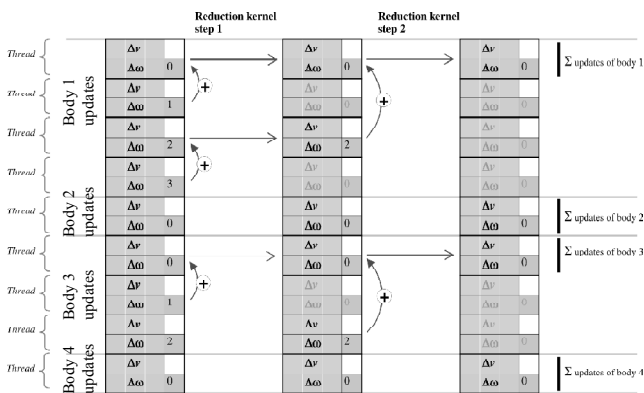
Reduction kernel step 1

Reduction kernel step 2

Thread
Thread
Thread
Thread
Thread
Thread
Thread
Thread
Thread

Body 1 updates
Body 2 updates
Body 3 updates
Body 4 updates

| $\Delta v$ | | $\Delta v$ | | $\Delta v$ | |
|---|---|---|---|---|---|
| $\Delta\omega$ | 0 | $\Delta\omega$ | 0 | $\Delta\omega$ | 0 |
| $\Delta v$ | | $\Delta v$ | | $\Delta v$ | |
| $\Delta\omega$ | 1 | $\Delta\omega$ | 0 | $\Delta\omega$ | 0 |
| $\Delta v$ | | $\Delta v$ | | $\Delta v$ | |
| $\Delta\omega$ | 2 | $\Delta\omega$ | 2 | $\Delta\omega$ | 0 |
| $\Delta v$ | | $\Delta v$ | | $\Delta v$ | |
| $\Delta\omega$ | 3 | $\Delta\omega$ | 0 | $\Delta\omega$ | 0 |
| $\Delta v$ | | $\Delta v$ | | $\Delta v$ | |
| $\Delta\omega$ | 0 | $\Delta\omega$ | 0 | $\Delta\omega$ | 0 |
| $\Delta v$ | | $\Delta v$ | | $\Delta v$ | |
| $\Delta\omega$ | 0 | $\Delta\omega$ | 0 | $\Delta\omega$ | 0 |
| $\Delta v$ | | $\Delta v$ | | $\Delta v$ | |
| $\Delta\omega$ | 1 | $\Delta\omega$ | 0 | $\Delta\omega$ | 0 |
| $\Delta v$ | | $\Delta v$ | | $\Delta v$ | |
| $\Delta\omega$ | 2 | $\Delta\omega$ | 2 | $\Delta\omega$ | 0 |
| $\Delta v$ | | $\Delta v$ | | $\Delta v$ | |
| $\Delta\omega$ | 0 | $\Delta\omega$ | 0 | $\Delta\omega$ | 0 |

+
+
+
+

$\Sigma$ updates of body 1
$\Sigma$ updates of body 2
$\Sigma$ updates of body 3
$\Sigma$ updates of body 4